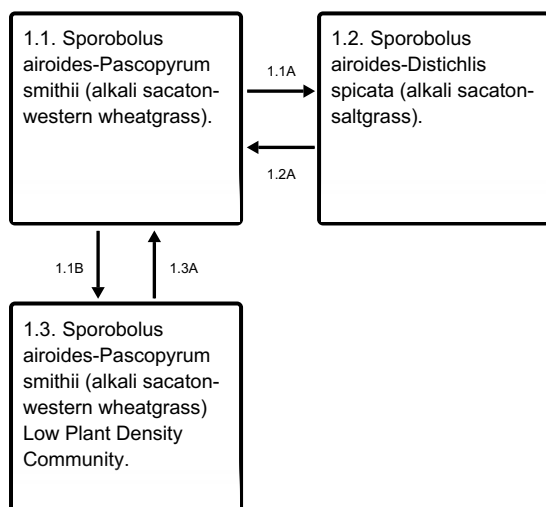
1.1. Sporobolus airoides-Pascopyrum smithii (alkali sacaton-western wheatgrass).

1.1A

1.2A

1.2. Sporobolus airoides-Distichlis spicata (alkali sacaton-saltgrass).

1.1B

1.3A

1.3. Sporobolus airoides-Pascopyrum smithii (alkali sacaton-western wheatgrass) Low Plant Density Community.